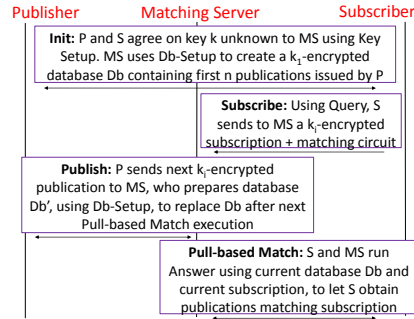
Publisher Matching Server Subscriber

**Init:** P and S agree on key k unknown to MS using Key Setup. MS uses Db-Setup to create a $k_1$-encrypted database Db containing first n publications issued by P

**Subscribe:** Using Query, S sends to MS a $k_i$-encrypted subscription + matching circuit

**Publish:** P sends next $k_i$-encrypted publication to MS, who prepares database Db', using Db-Setup, to replace Db after next Pull-based Match execution

**Pull-based Match:** S and MS run Answer using current database Db and current subscription, to let S obtain publications matching subscription